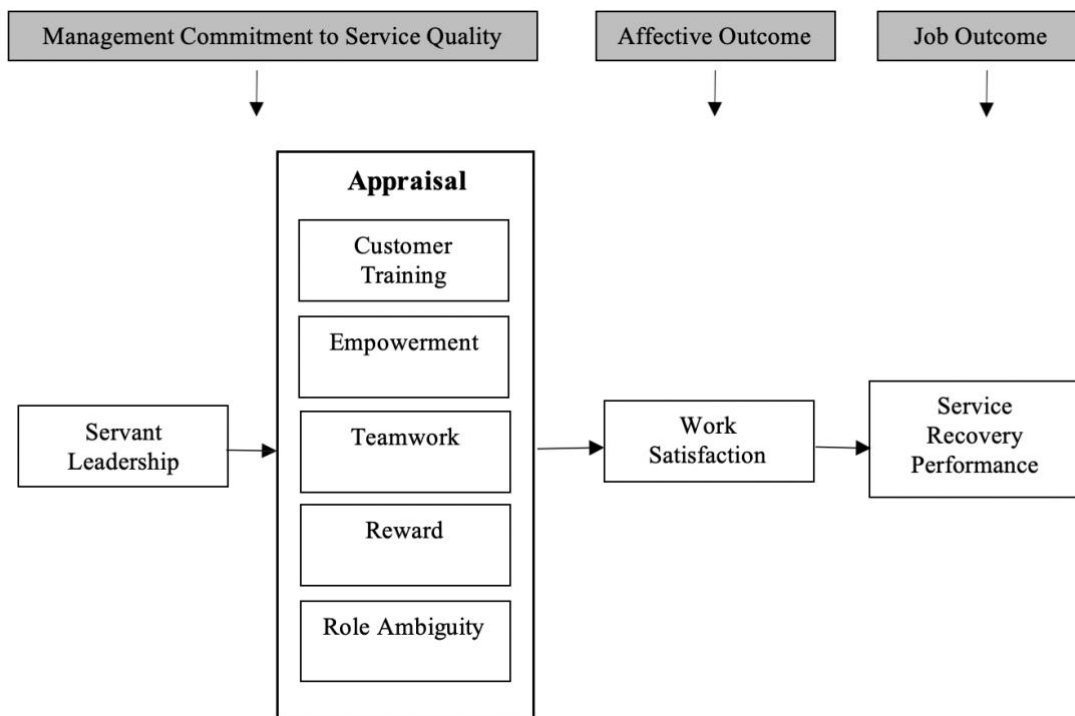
Management Commitment to Service Quality

Affective Outcome

Job Outcome

Appraisal

Customer Training

Empowerment

Teamwork

Reward

Role Ambiguity

Servant Leadership

Work Satisfaction

Service Recovery Performance